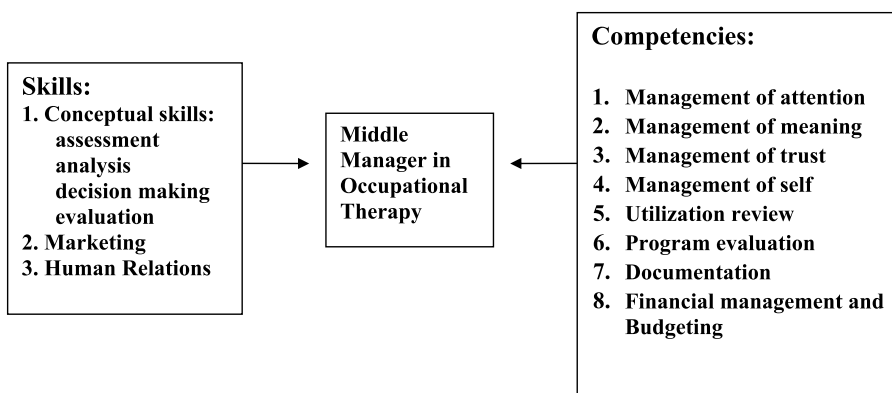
Skills:
1. Conceptual skills:
assessment
analysis
decision making
evaluation
2. Marketing
3. Human Relations

Middle Manager in Occupational Therapy

Competencies:
1. Management of attention
2. Management of meaning
3. Management of trust
4. Management of self
5. Utilization review
6. Program evaluation
7. Documentation
8. Financial management and Budgeting